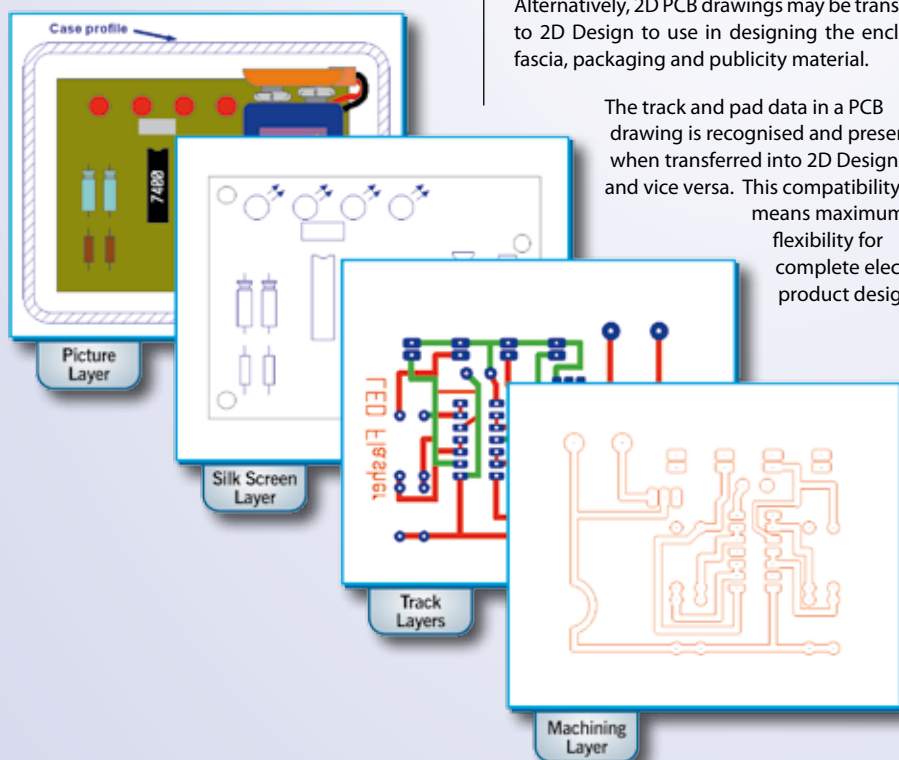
Alternatively, 2D PCB drawings may be trans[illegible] to 2D Design to use in designing the encl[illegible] fascia, packaging and publicity material.

The track and pad data in a PCB drawing is recognised and preser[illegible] when transferred into 2D Design and vice versa. This compatibility means maximum flexibility for complete elec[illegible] product desig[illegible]

Case profile

7400

LED Flasher

Picture Layer

Silk Screen Layer

Track Layers

Machining Layer